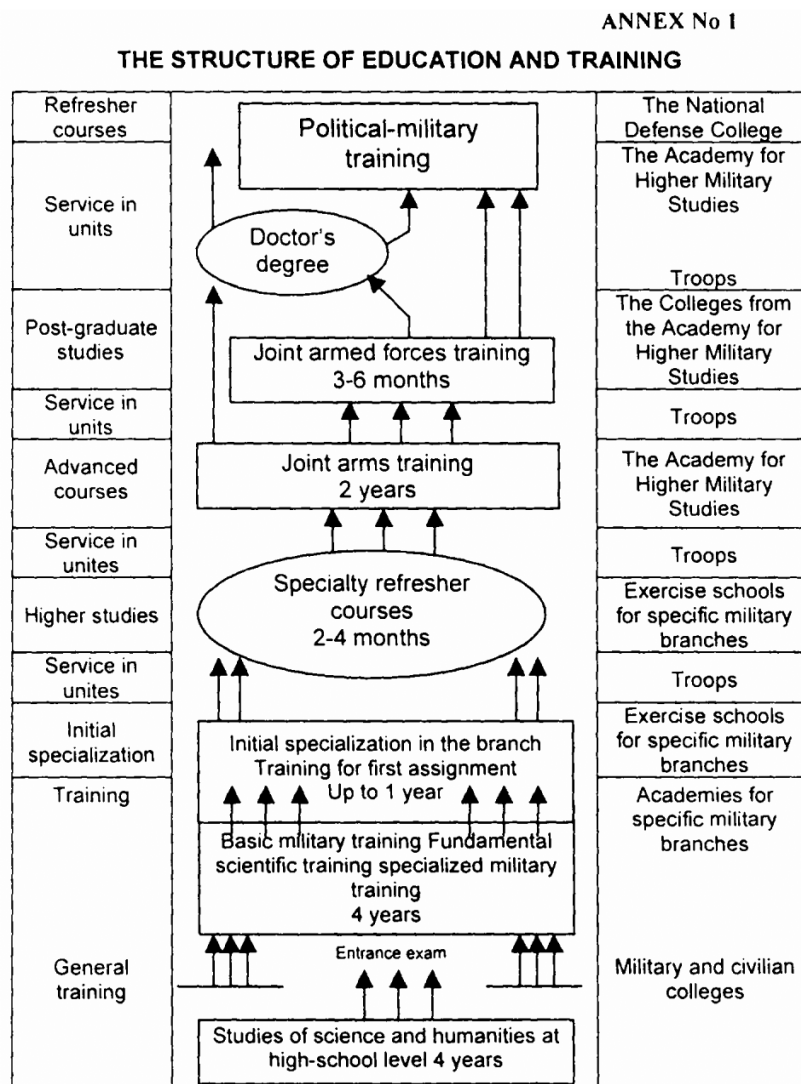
ANNEX No 1

THE STRUCTURE OF EDUCATION AND TRAINING

| Refresher courses | Political-military training | The National Defense College |
|---|---|---|
| Service in units | Doctor's degree | The Academy for Higher Military Studies<br>Troops |
| Post-graduate studies | Joint armed forces training 3-6 months | The Colleges from the Academy for Higher Military Studies |
| Service in units | | Troops |
| Advanced courses | Joint arms training 2 years | The Academy for Higher Military Studies |
| Service in unites | | Troops |
| Higher studies | Specialty refresher courses 2-4 months | Exercise schools for specific military branches |
| Service in unites | | Troops |
| Initial specialization | Initial specialization in the branch Training for first assignment Up to 1 year | Exercise schools for specific military branches |
| Training | Basic military training Fundamental scientific training specialized military training 4 years | Academies for specific military branches |
| General training | Entrance exam<br>Studies of science and humanities at high-school level 4 years | Military and civilian colleges |